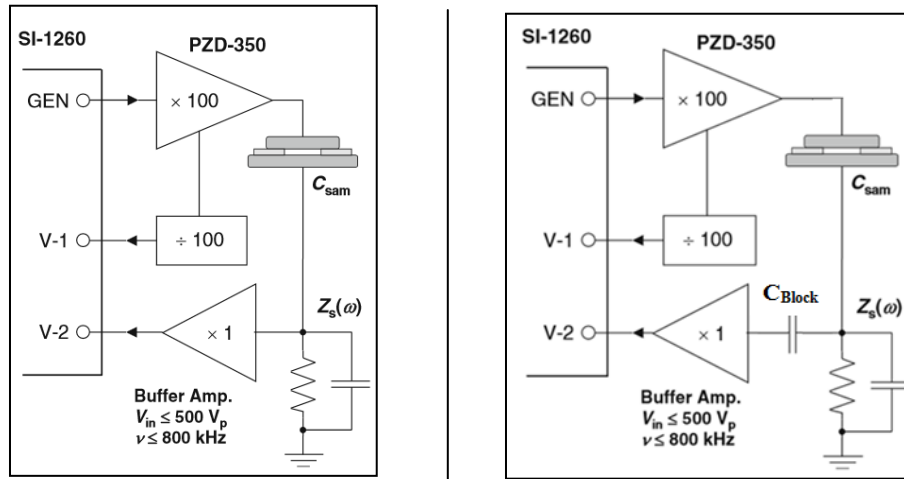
SI-1260

PZD-350

GEN

$\times 100$

$C_{sam}$

V-1

$\div 100$

V-2

$\times 1$

$Z_s(\omega)$

Buffer Amp.
$V_{in} \leq 500$ V$_p$
$\nu \leq 800$ kHz

SI-1260

PZD-350

GEN

$\times 100$

$C_{sam}$

V-1

$\div 100$

$C_{Block}$

V-2

$\times 1$

$Z_s(\omega)$

Buffer Amp.
$V_{in} \leq 500$ V$_p$
$\nu \leq 800$ kHz